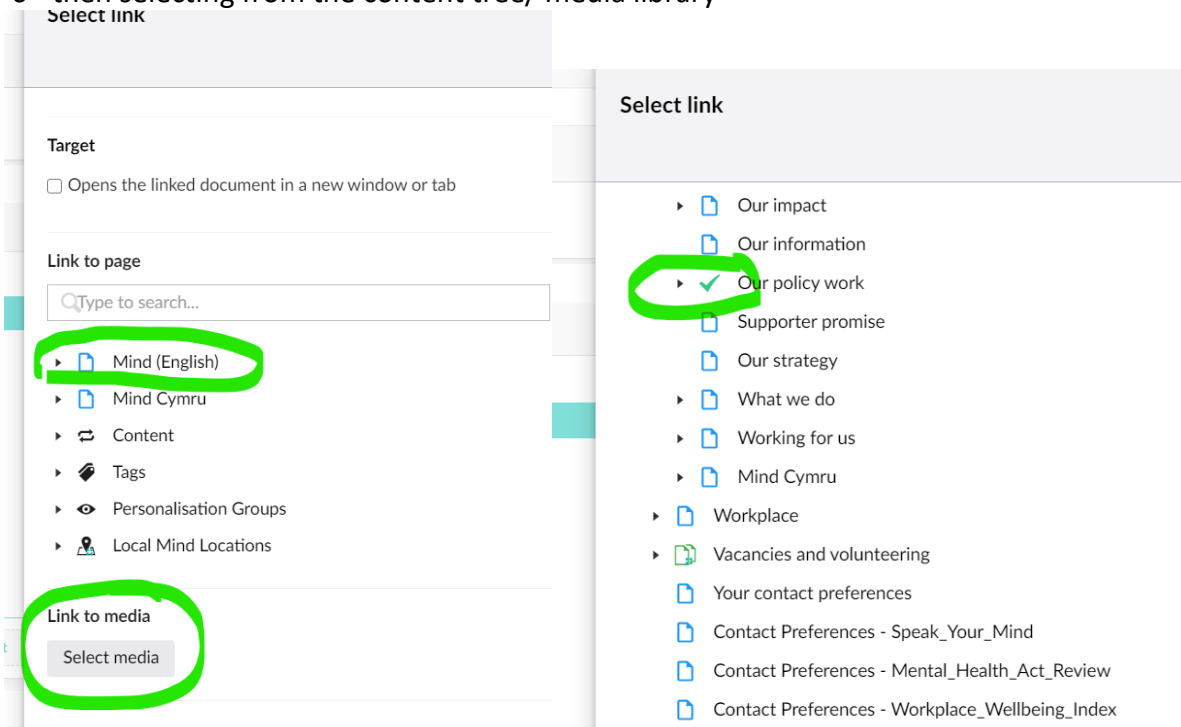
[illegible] then selecting from the content tree/ media library

Select link

Target

Opens the linked document in a new window or tab

Link to page

Type to search...

Mind (English)

Mind Cymru

Content

Tags

Personalisation Groups

Local Mind Locations

Link to media

Select media

Select link

Our impact

Our information

Our policy work

Supporter promise

Our strategy

What we do

Working for us

Mind Cymru

Workplace

Vacancies and volunteering

Your contact preferences

Contact Preferences - Speak_Your_Mind

Contact Preferences - Mental_Health_Act_Review

Contact Preferences - Workplace_Wellbeing_Index